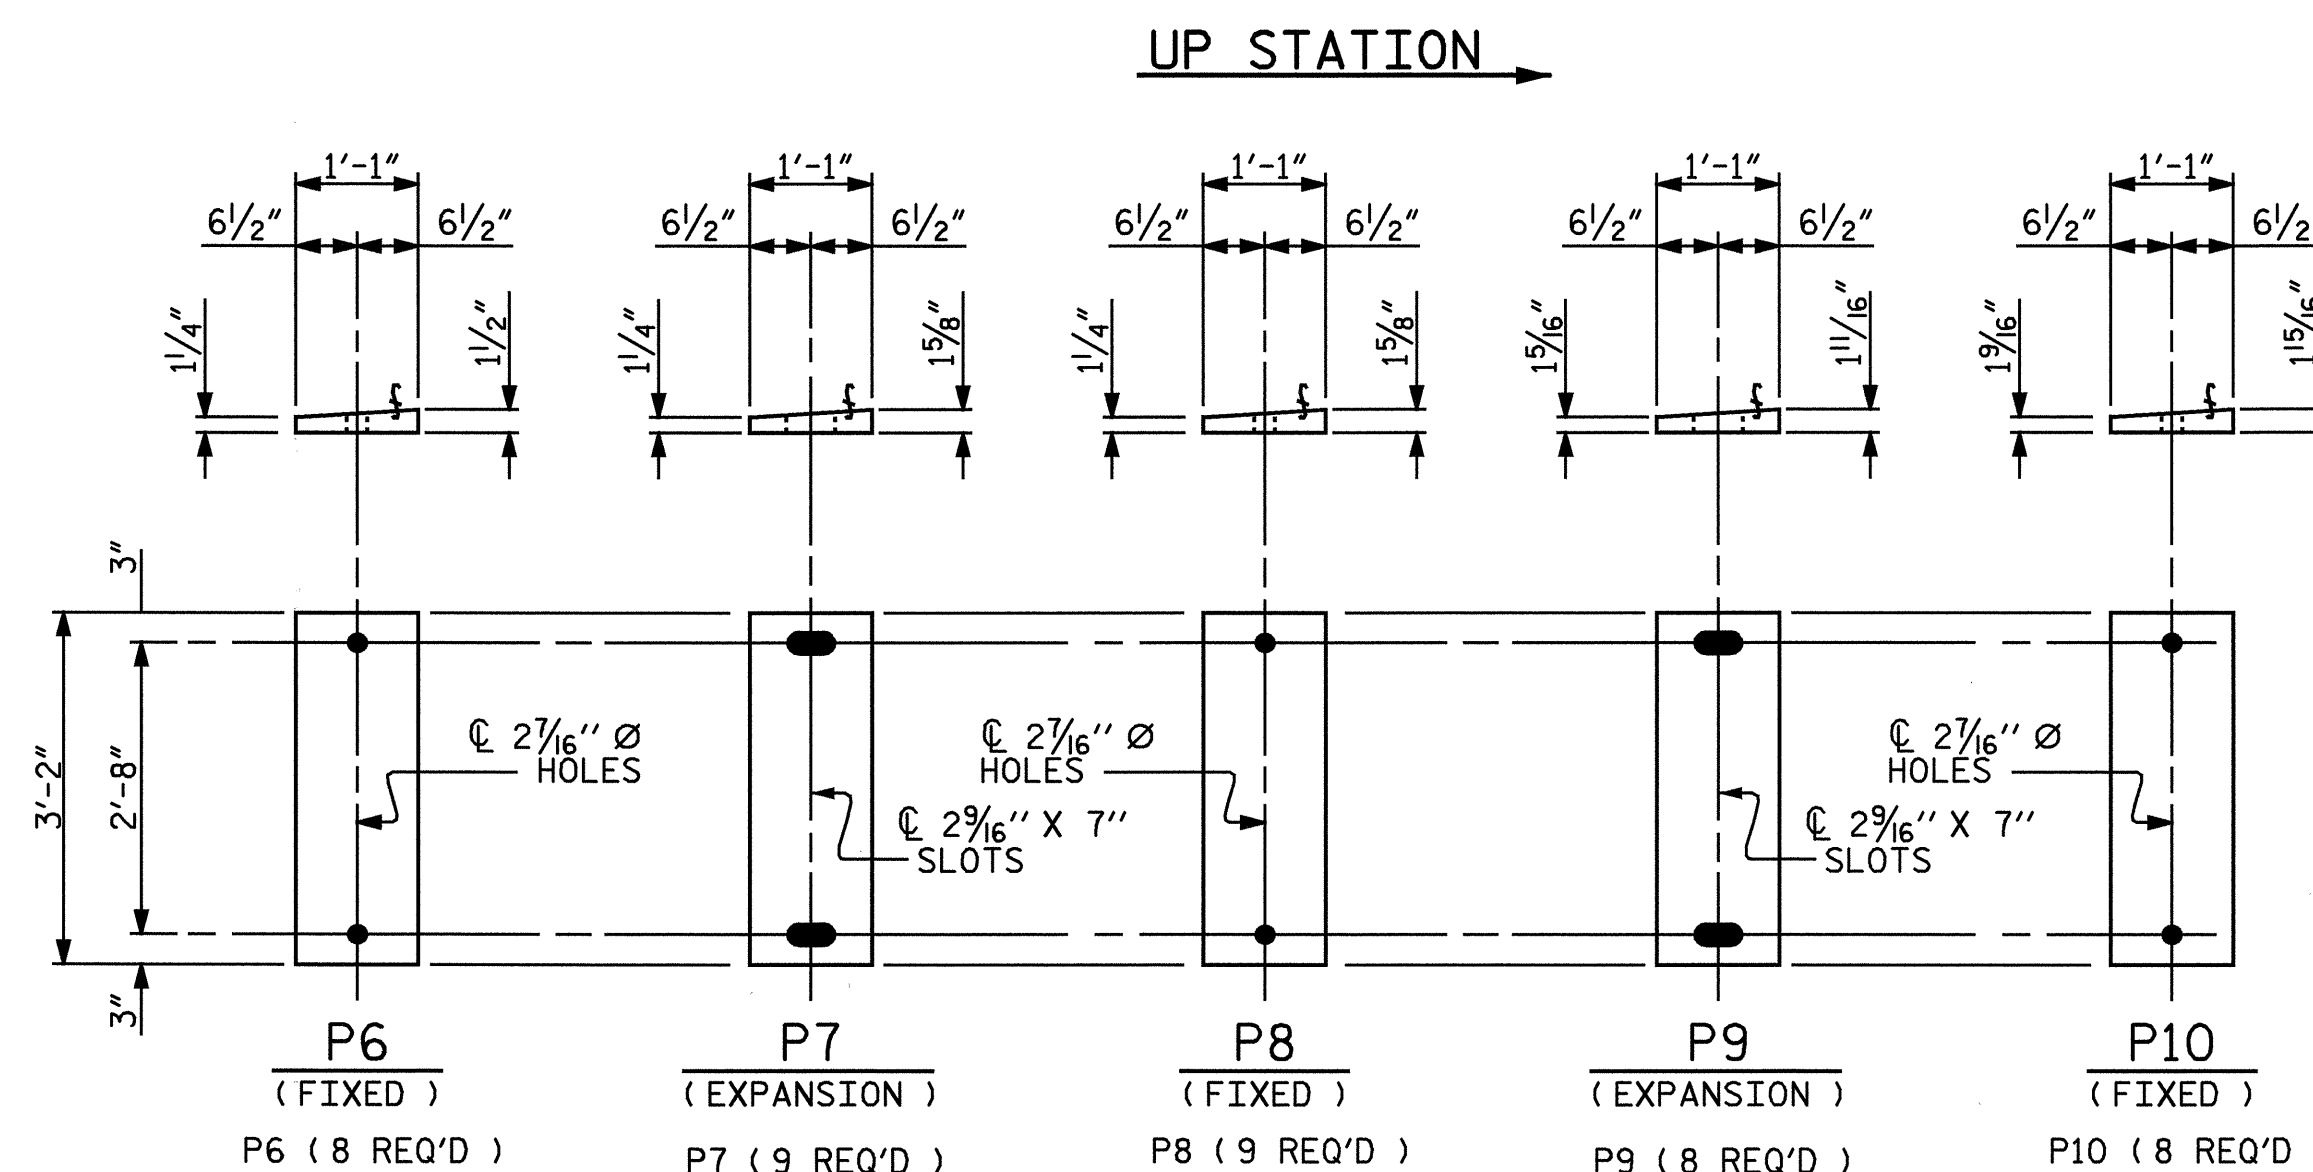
UP STATION

1'-1"
$6\frac{1}{2}$"
$6\frac{1}{2}$"
$1\frac{1}{4}$"
$1\frac{1}{2}$"

1'-1"
$6\frac{1}{2}$"
$6\frac{1}{2}$"
$1\frac{1}{4}$"
$1\frac{5}{8}$"

1'-1"
$6\frac{1}{2}$"
$6\frac{1}{2}$"
$1\frac{1}{4}$"
$1\frac{5}{8}$"

1'-1"
$6\frac{1}{2}$"
$6\frac{1}{2}$"
$1\frac{5}{16}$"
$1\frac{11}{16}$"

1'-1"
$6\frac{1}{2}$"
$6\frac{1}{2}$
$1\frac{9}{16}$"
$1\frac{15}{16}$

3"
3'-2"
2'-8"
3"

℄ $2\frac{7}{16}$'' Ø HOLES
℄ $2\frac{9}{16}$'' X 7'' SLOTS
℄ $2\frac{7}{16}$'' Ø HOLES
℄ $2\frac{9}{16}$'' X 7'' SLOTS
℄ $2\frac{7}{16}$'' Ø HOLES

P6
( FIXED )
P6 ( 8 REQ'D )

P7
( EXPANSION )
P7 ( 9 REQ'D )

P8
( FIXED )
P8 ( 9 REQ'D )

P9
( EXPANSION )
P9 ( 8 REQ'D )

P10
( FIXED )
P10 ( 8 REQ'D